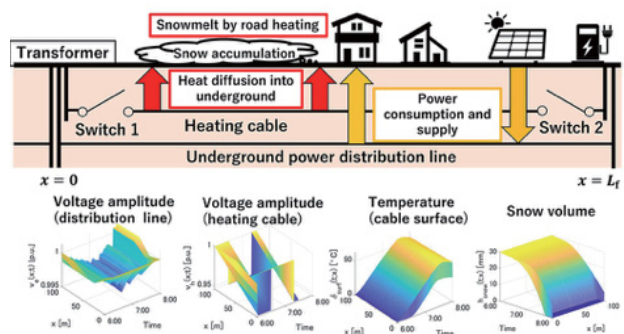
Snowmelt by road heating

Transformer

Snow accumulation

Heat diffusion into underground

Switch 1

Heating cable

Power consumption and supply

Switch 2

Underground power distribution line

$x = 0$

$x = L_f$

Voltage amplitude (distribution line)

Voltage amplitude (heating cable)

Temperature (cable surface)

Snow volume

$v^{\circ}(x,t)$ [p.u.]

0.995

x [m]

50

0

6:00

Time

7:00

$v_h(x,t)$ [p.u.]

1

0.95

x [m]

50

0

6:00

7:00

8:00

Time

$T_{surf}(x,t)$ [°C]

x [m]

50

0

6:00

8:00

Time

$h_{snow}(x,t)$ [mm]

Time

6:00

8:00

0

50

100

x [m]